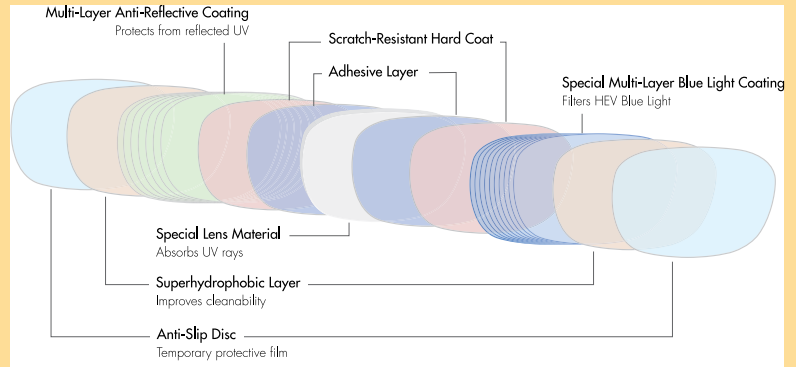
Multi-Layer Anti-Reflective Coating
Protects from reflected UV

Scratch-Resistant Hard Coat

Adhesive Layer

Special Multi-Layer Blue Light Coating
Filters HEV Blue Light

Special Lens Material
Absorbs UV rays

Superhydrophobic Layer
Improves cleanability

Anti-Slip Disc
Temporary protective film